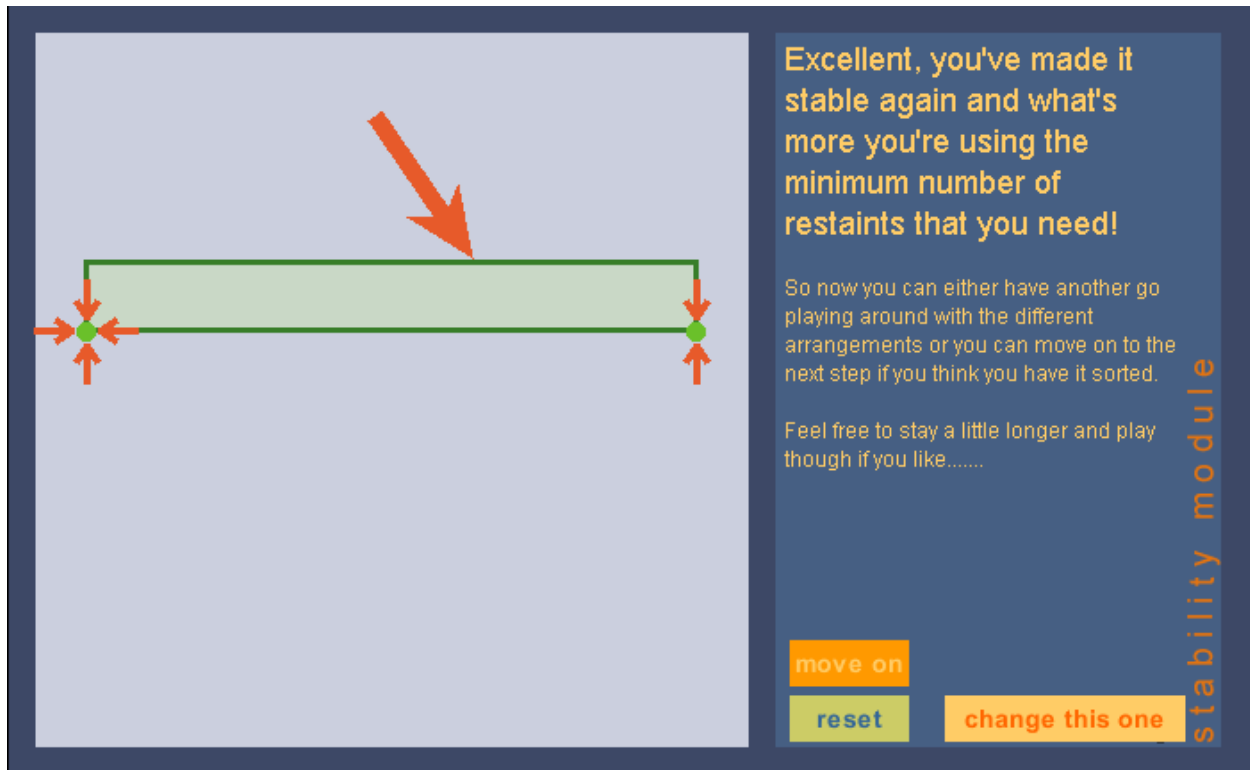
Excellent, you've made it stable again and what's more you're using the minimum number of restaints that you need!

So now you can either have another go playing around with the different arrangements or you can move on to the next step if you think you have it sorted.

Feel free to stay a little longer and play though if you like.......

stability module

move on

reset

change this one